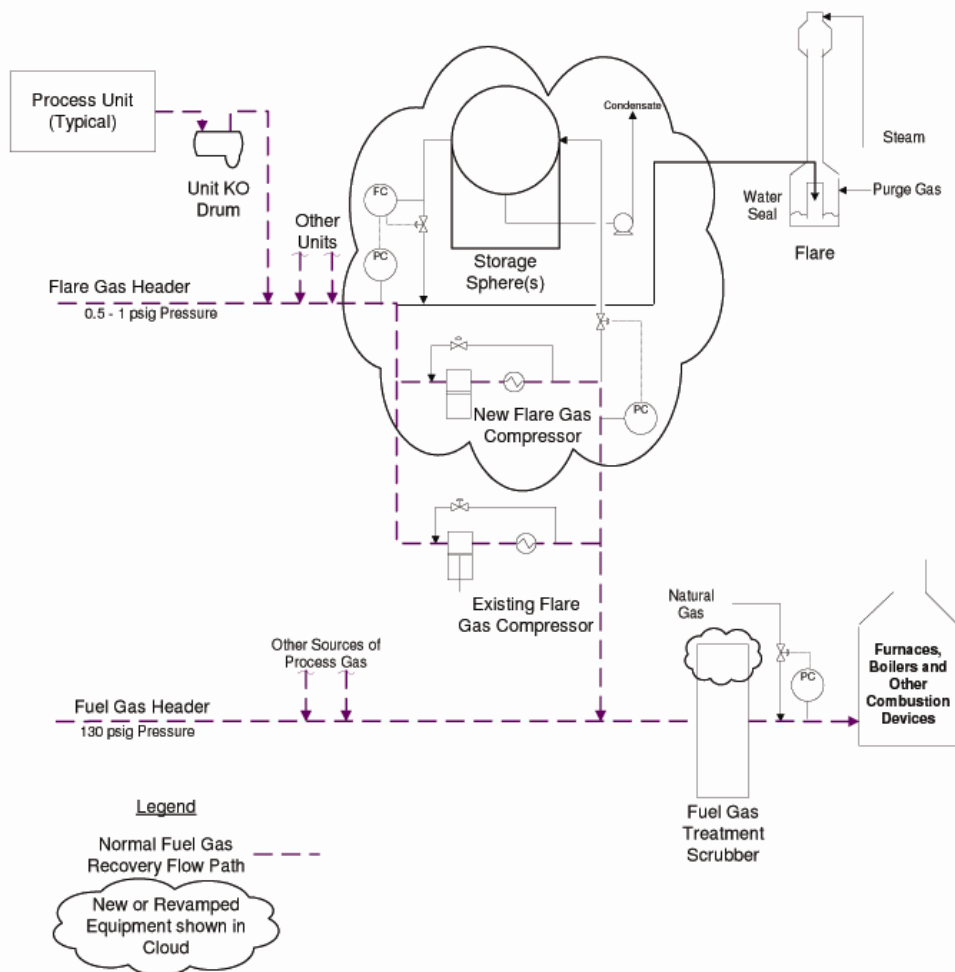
Process Unit (Typical)

Unit KO Drum

Other Units

Flare Gas Header
0.5 - 1 psig Pressure

FC

PC

Condensate

Storage Sphere(s)

Steam

Water Seal

Purge Gas

Flare

New Flare Gas Compressor

PC

Existing Flare Gas Compressor

Other Sources of Process Gas

Fuel Gas Header
130 psig Pressure

Natural Gas

PC

Furnaces, Boilers and Other Combustion Devices

Fuel Gas Treatment Scrubber

Legend

Normal Fuel Gas Recovery Flow Path

New or Revamped Equipment shown in Cloud